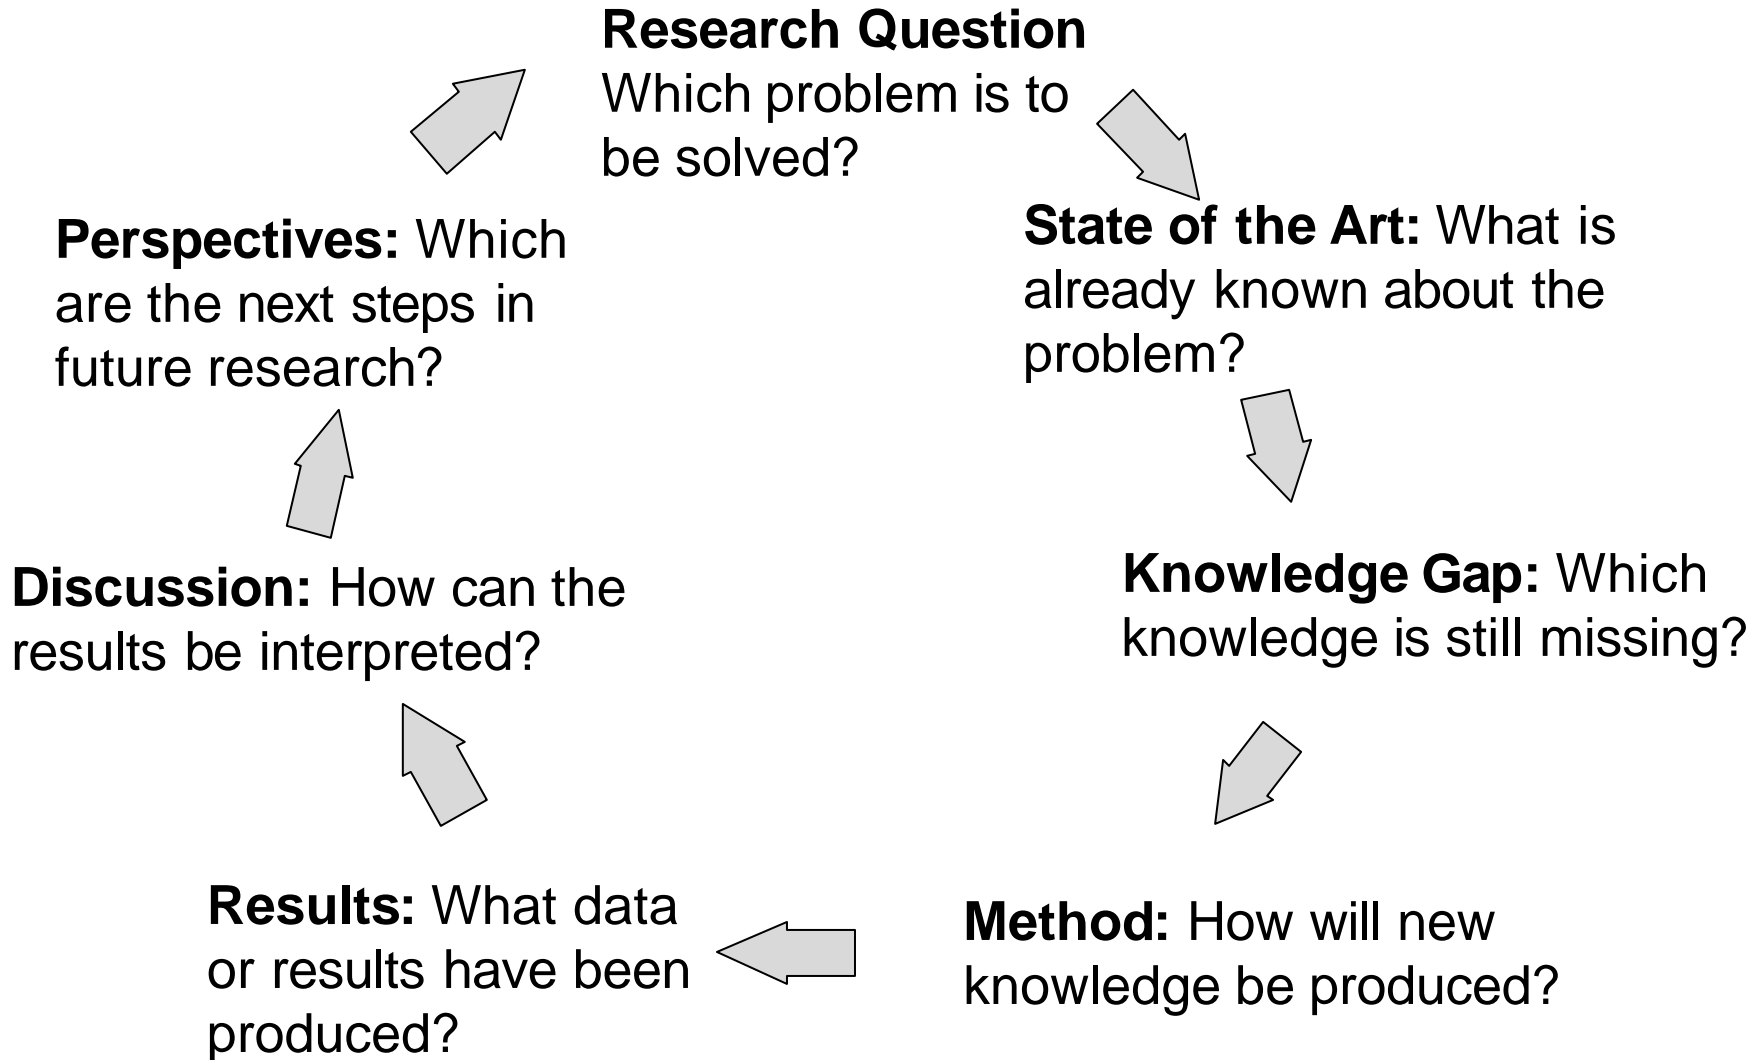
**Research Question** Which problem is to be solved?

**State of the Art:** What is already known about the problem?

**Knowledge Gap:** Which knowledge is still missing?

**Method:** How will new knowledge be produced?

**Results:** What data or results have been produced?

**Discussion:** How can the results be interpreted?

**Perspectives:** Which are the next steps in future research?